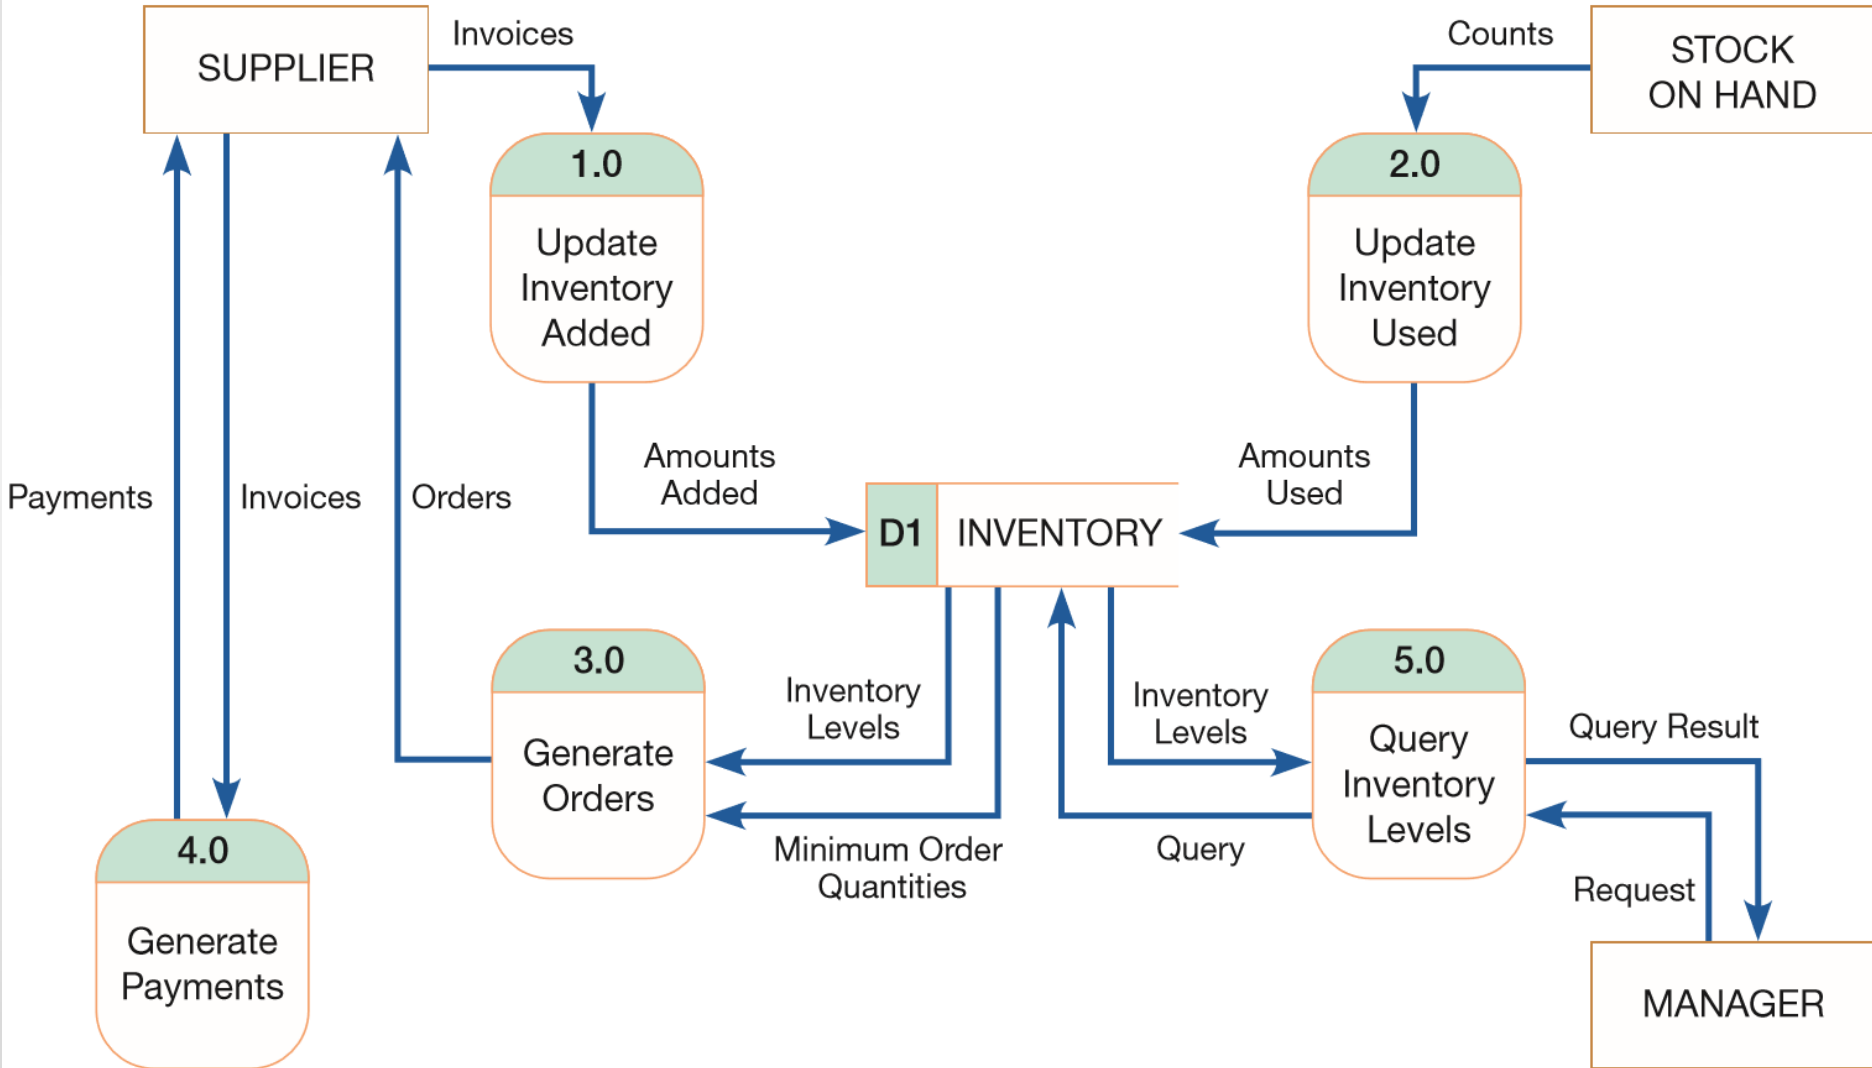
SUPPLIER

Invoices

Counts

STOCK ON HAND

1.0

Update Inventory Added

2.0

Update Inventory Used

Payments

Invoices

Orders

Amounts Added

D1 INVENTORY

Amounts Used

3.0

Generate Orders

Inventory Levels

Inventory Levels

5.0

Query Inventory Levels

Query Result

Minimum Order Quantities

Query

Request

4.0

Generate Payments

MANAGER